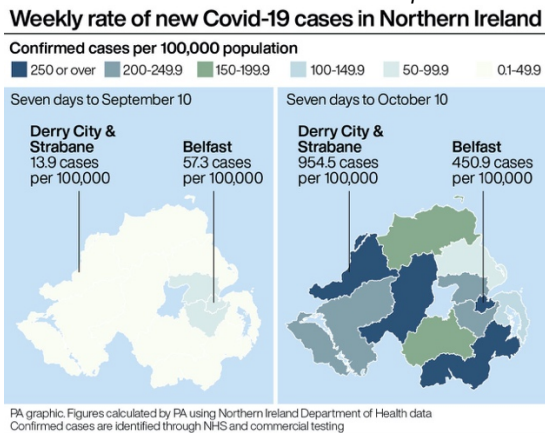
Weekly rate of new Covid-19 cases in Northern Ireland

Confirmed cases per 100,000 population

250 or over
200-249.9
150-199.9
100-149.9
50-99.9
0.1-49.9

Seven days to September 10

Derry City & Strabane
13.9 cases per 100,000

Belfast
57.3 cases per 100,000

Seven days to October 10

Derry City & Strabane
954.5 cases per 100,000

Belfast
450.9 cases per 100,000

PA graphic. Figures calculated by PA using Northern Ireland Department of Health data
Confirmed cases are identified through NHS and commercial testing